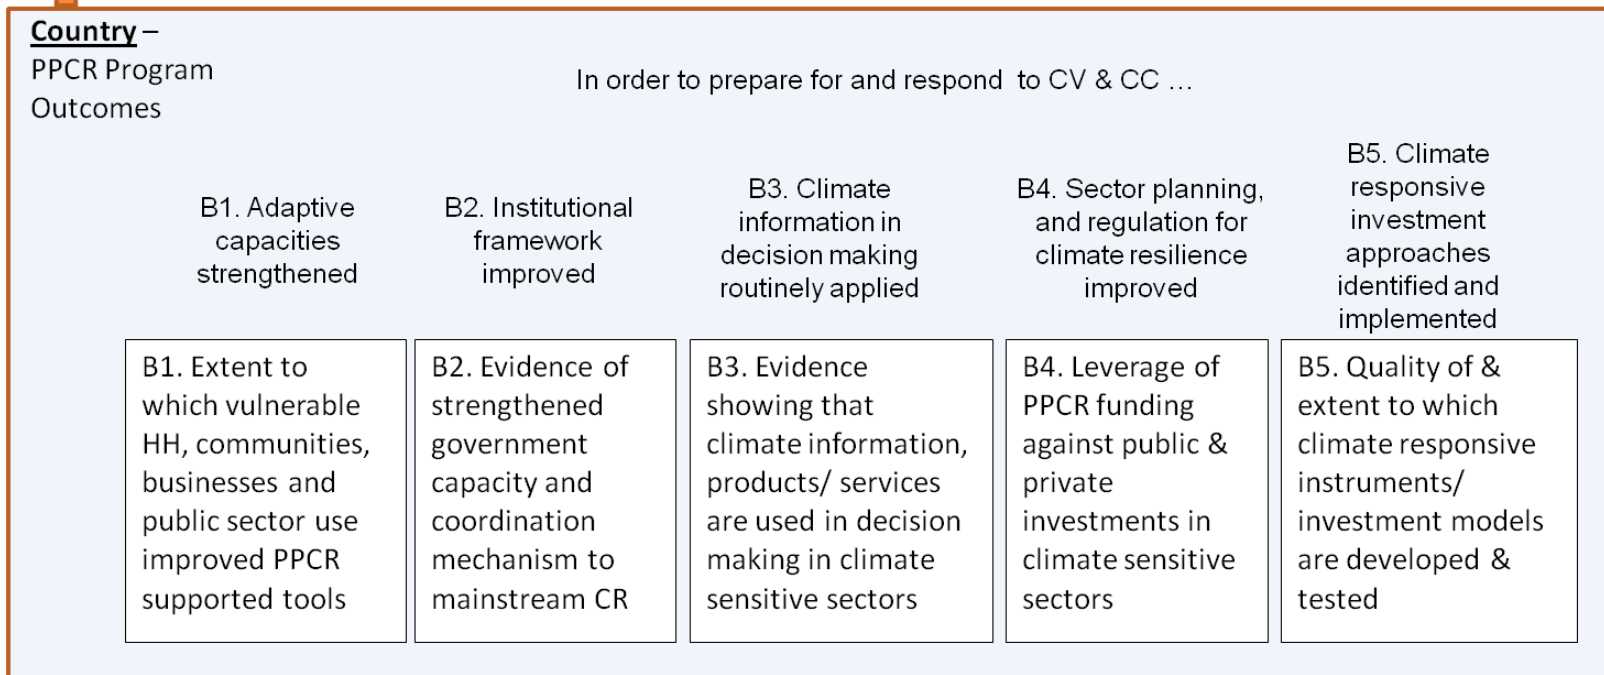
Country –
PPCR Program Outcomes

In order to prepare for and respond to CV & CC …

B1. Adaptive capacities strengthened

B2. Institutional framework improved

B3. Climate information in decision making routinely applied

B4. Sector planning, and regulation for climate resilience improved

B5. Climate responsive investment approaches identified and implemented

B1. Extent to which vulnerable HH, communities, businesses and public sector use improved PPCR supported tools

B2. Evidence of strengthened government capacity and coordination mechanism to mainstream CR

B3. Evidence showing that climate information, products/ services are used in decision making in climate sensitive sectors

B4. Leverage of PPCR funding against public & private investments in climate sensitive sectors

B5. Quality of & extent to which climate responsive instruments/ investment models are developed & tested